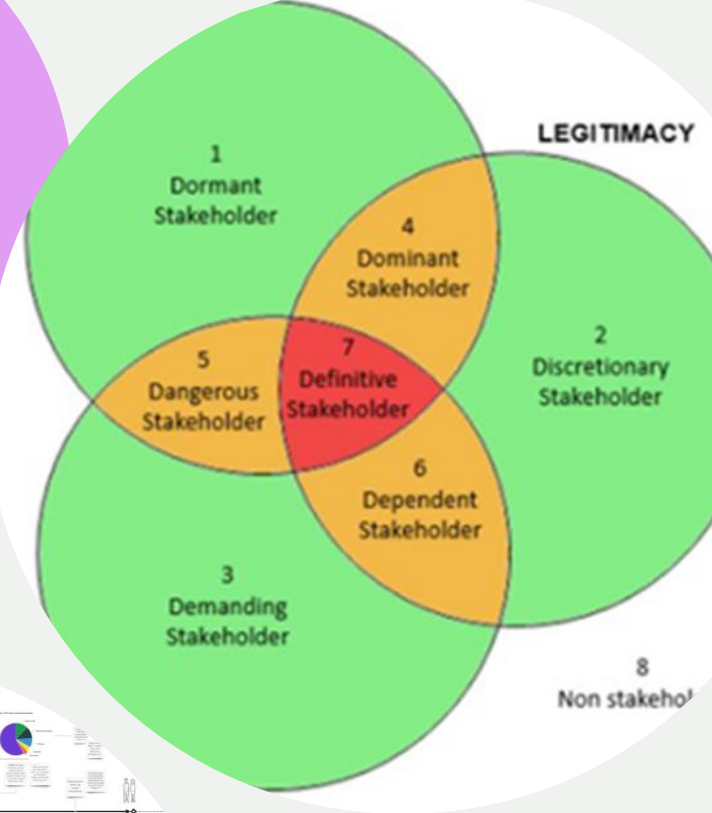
LEGITIMACY

1
Dormant
Stakeholder

4
Dominant
Stakeholder

2
Discretionary
Stakeholder

5
Dangerous
Stakeholder

7
Definitive
Stakeholder

6
Dependent
Stakeholder

3
Demanding
Stakeholder

8
Non stakeho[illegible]